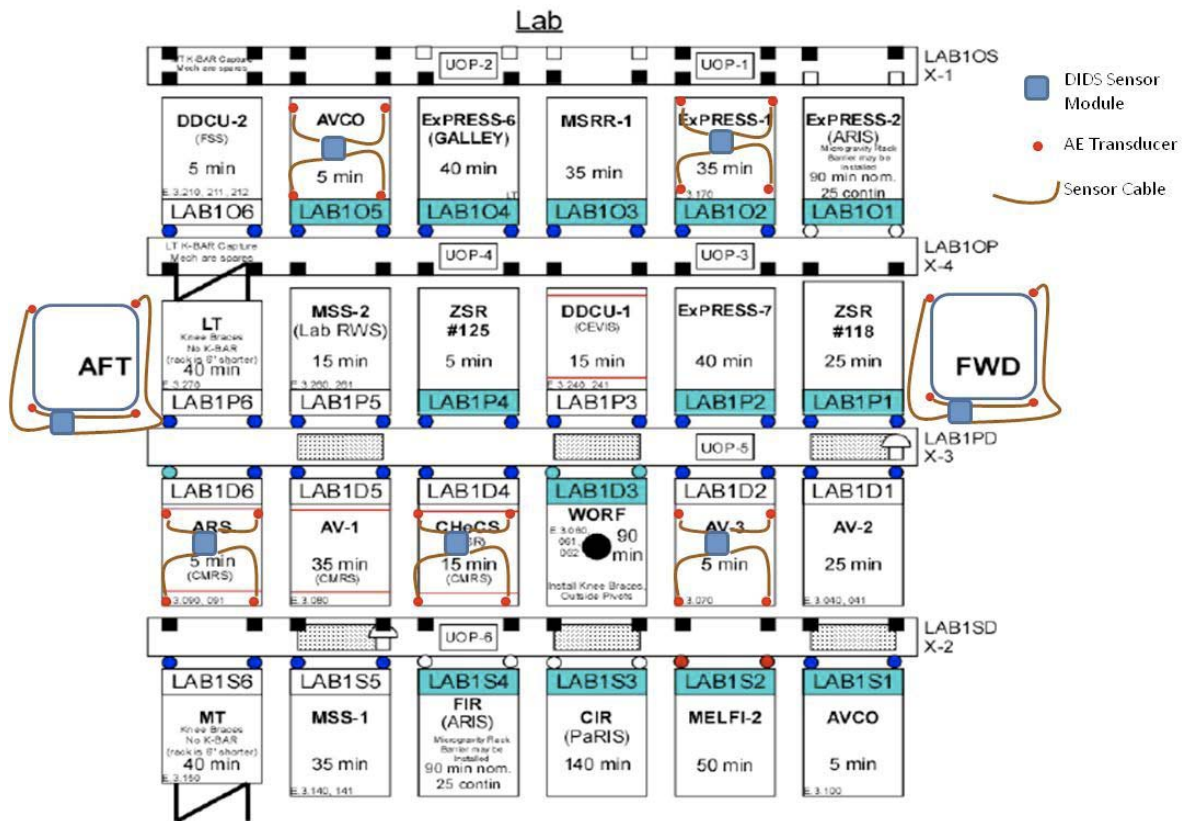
Lab

LT K-BAR Capture Mech are spares

UOP-2

UOP-1

LAB1OS X-1

DIDS Sensor Module

AE Transducer

Sensor Cable

DDCU-2 (FSS) 5 min E 3.210, 211, 212

LAB1O6

AVCO 5 min

LAB1O5

ExPRESS-6 (GALLEY) 40 min LT

LAB1O4

MSRR-1 35 min

LAB1O3

ExPRESS-1 35 min E 3.170

LAB1O2

ExPRESS-2 (ARIS) Microgravity Rack Barrier may be installed 90 min nom. 25 contin

LAB1O1

LT K-BAR Capture Mech are spares

UOP-4

UOP-3

LAB1OP X-4

AFT

LT Knee Braces No K-BAR (rack is 6" shorter) 40 min E 3.270

LAB1P6

MSS-2 (Lab RWS) 15 min E 3.260, 261

LAB1P5

ZSR #125 5 min

LAB1P4

DDCU-1 (CEVIS) 15 min E 3.240, 241

LAB1P3

ExPRESS-7 40 min

LAB1P2

ZSR #118 25 min

LAB1P1

FWD

UOP-5

LAB1PD X-3

LAB1D6

ARS 5 min (CMRS) E 3.090, 091

LAB1D5

AV-1 35 min (CMRS) E 3.080

LAB1D4

CHeCS (HRF) 15 min (CMRS)

LAB1D3

WORF E 3.060, 061, 062 90 min Install Knee Braces, Outside Pivots

LAB1D2

AV-3 5 min E 3.070

LAB1D1

AV-2 25 min E 3.040, 041

UOP-6

LAB1SD X-2

LAB1S6

MT Knee Braces No K-BAR (rack is 6" shorter) 40 min E 3.150

LAB1S5

MSS-1 35 min E 3.140, 141

LAB1S4

FIR (ARIS) Microgravity Rack Barrier may be installed 90 min nom. 25 contin

LAB1S3

CIR (PaRIS) 140 min

LAB1S2

MELFI-2 50 min

LAB1S1

AVCO 5 min E 3.100